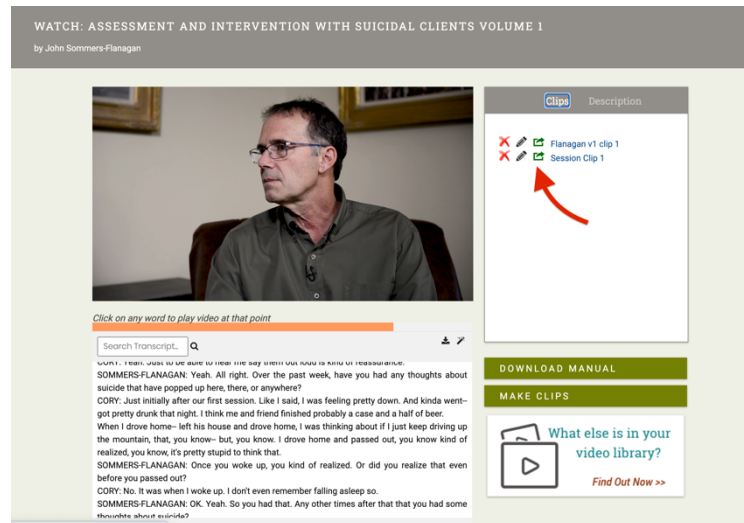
WATCH: ASSESSMENT AND INTERVENTION WITH SUICIDAL CLIENTS VOLUME 1

by John Sommers-Flanagan

Clips Description

Flanagan v1 clip 1
Session Clip 1

Click on any word to play video at that point

Search Transcript...

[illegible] Just to be able to hear me say them out loud is kind of reassurance.

SOMMERS-FLANAGAN: Yeah. All right. Over the past week, have you had any thoughts about suicide that have popped up here, there, or anywhere?

CORY: Just initially after our first session. Like I said, I was feeling pretty down. And kinda went– got pretty drunk that night. I think me and friend finished probably a case and a half of beer. When I drove home– left his house and drove home, I was thinking about if I just keep driving up the mountain, that, you know– but, you know. I drove home and passed out, you know kind of realized, you know, it's pretty stupid to think that.

SOMMERS-FLANAGAN: Once you woke up, you kind of realized. Or did you realize that even before you passed out?

CORY: No. It was when I woke up. I don't even remember falling asleep so.

SOMMERS-FLANAGAN: OK. Yeah. So you had that. Any other times after that that you had some thoughts about suicide?

DOWNLOAD MANUAL

MAKE CLIPS

What else is in your video library?

Find Out Now >>